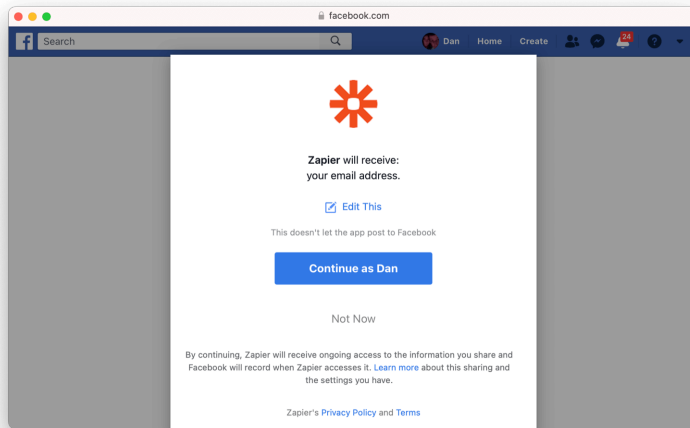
facebook.com

Search

Dan Home Create

24

Zapier will receive:
your email address.

Edit This

This doesn't let the app post to Facebook

Continue as Dan

Not Now

By continuing, Zapier will receive ongoing access to the information you share and Facebook will record when Zapier accesses it. Learn more about this sharing and the settings you have.

Zapier's Privacy Policy and Terms